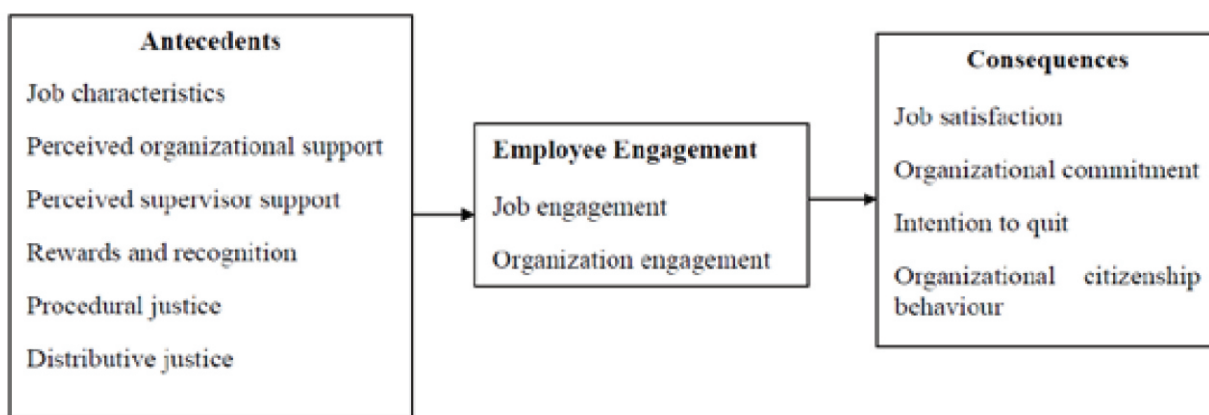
Antecedents

Job characteristics

Perceived organizational support

Perceived supervisor support

Rewards and recognition

Procedural justice

Distributive justice

Employee Engagement

Job engagement

Organization engagement

Consequences

Job satisfaction

Organizational commitment

Intention to quit

Organizational citizenship behaviour